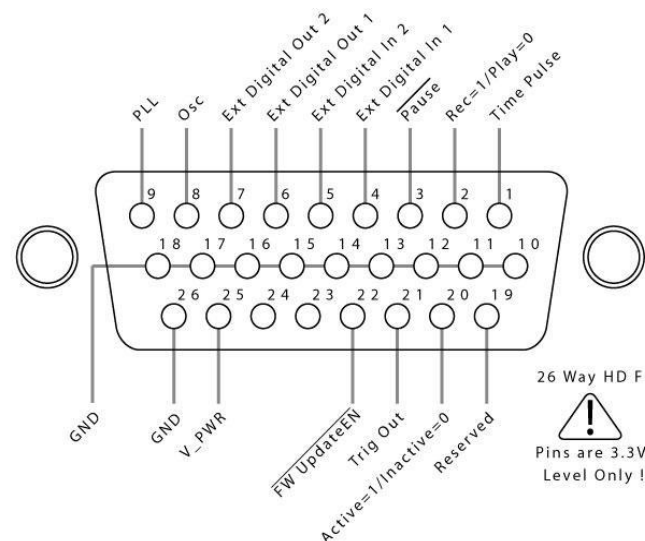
PLL
Osc
Ext Digital Out 2
Ext Digital Out 1
Ext Digital In 2
Ext Digital In 1
$\overline{\text{Pause}}$
Rec=1/Play=0
Time Pulse

9 8 7 6 5 4 3 2 1
18 17 16 15 14 13 12 11 10
26 25 24 23 22 21 20 19

GND
GND
V_PWR
$\overline{\text{FW UpdateEN}}$
Trig Out
Active=1/Inactive=0
Reserved

26 Way HD F

Pins are 3.3V
Level Only !